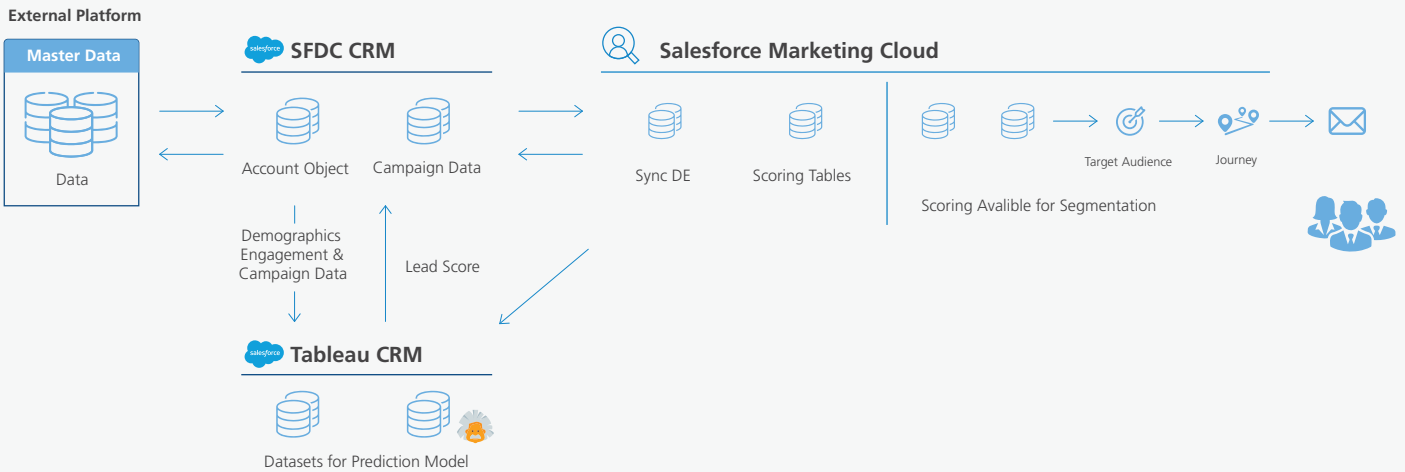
External Platform

Master Data

Data

salesforce SFDC CRM

Account Object

Campaign Data

Demographics Engagement & Campaign Data

Lead Score

Salesforce Marketing Cloud

Sync DE

Scoring Tables

Target Audience

Journey

Scoring Avalible for Segmentation

salesforce Tableau CRM

Datasets for Prediction Model